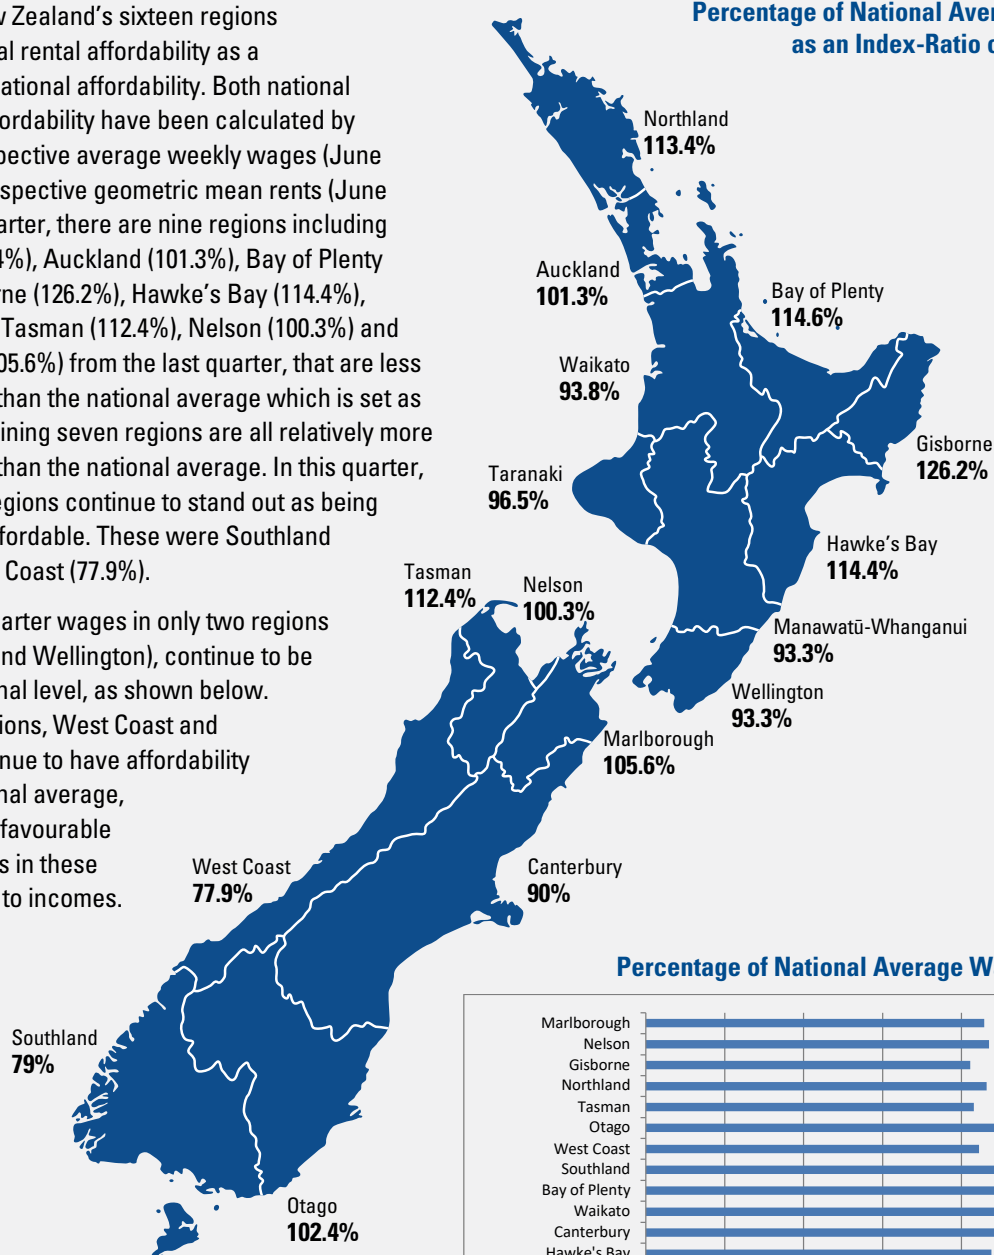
v Zealand's sixteen regions al rental affordability as a ational affordability. Both national ordability have been calculated by pective average weekly wages (June spective geometric mean rents (June arter, there are nine regions including 4%), Auckland (101.3%), Bay of Plenty rne (126.2%), Hawke's Bay (114.4%), Tasman (112.4%), Nelson (100.3%) and 05.6%) from the last quarter, that are less than the national average which is set as ining seven regions are all relatively more than the national average. In this quarter, egions continue to stand out as being ffordable. These were Southland Coast (77.9%).

arter wages in only two regions nd Wellington), continue to be nal level, as shown below. ions, West Coast and nue to have affordability nal average, favourable s in these to incomes.

Percentage of National Aver as an Index-Ratio o

Northland
113.4%

Auckland
101.3%

Bay of Plenty
114.6%

Waikato
93.8%

Gisborne
126.2%

Taranaki
96.5%

Hawke's Bay
114.4%

Tasman
112.4%

Nelson
100.3%

Manawatū-Whanganui
93.3%

Wellington
93.3%

Marlborough
105.6%

West Coast
77.9%

Canterbury
90%

Southland
79%

Otago
102.4%

Percentage of National Average W

Marlborough
Nelson
Gisborne
Northland
Tasman
Otago
West Coast
Southland
Bay of Plenty
Waikato
Canterbury
Hawke's Bay